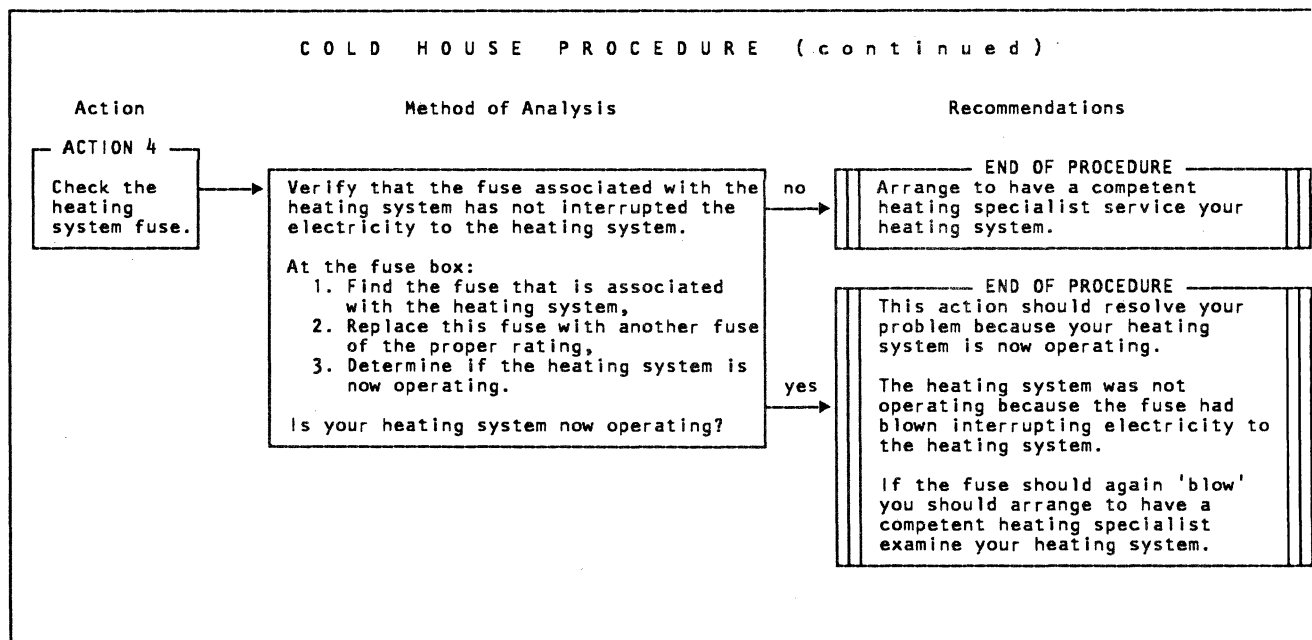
COLD HOUSE PROCEDURE (continued)

Action

Method of Analysis

Recommendations

ACTION 4

Check the heating system fuse.

Verify that the fuse associated with the heating system has not interrupted the electricity to the heating system.

At the fuse box:
1. Find the fuse that is associated with the heating system,
2. Replace this fuse with another fuse of the proper rating,
3. Determine if the heating system is now operating.

Is your heating system now operating?

no

END OF PROCEDURE

Arrange to have a competent heating specialist service your heating system.

yes

END OF PROCEDURE

This action should resolve your problem because your heating system is now operating.

The heating system was not operating because the fuse had blown interrupting electricity to the heating system.

If the fuse should again 'blow' you should arrange to have a competent heating specialist examine your heating system.